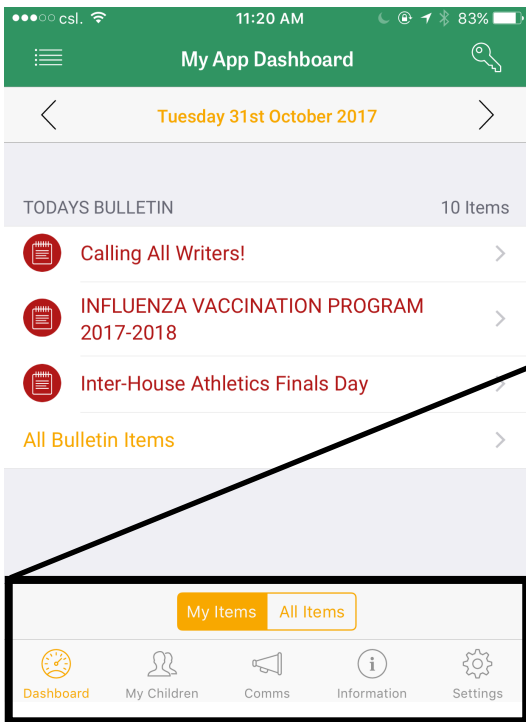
●●●○○ csl. 11:20 AM 83%

My App Dashboard

Tuesday 31st October 2017

TODAYS BULLETIN 10 Items

Calling All Writers!

INFLUENZA VACCINATION PROGRAM 2017-2018

Inter-House Athletics Finals Day

All Bulletin Items

My Items All Items

Dashboard My Children Comms Information Settings